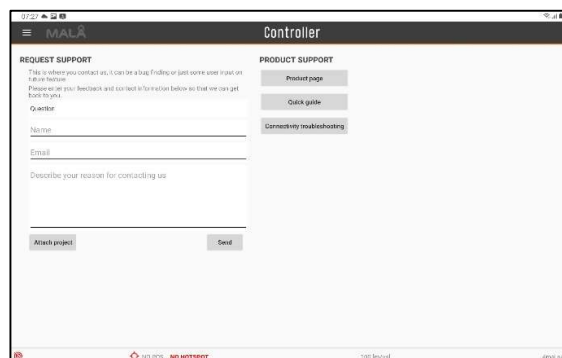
07:27

MALÅ

Controller

REQUEST SUPPORT

This is where you contact us, it can be a bug finding or just some user input on future feature.

Please enter your feedback and contact information below so that we can get back to you.

Question

Name

Email

Describe your reason for contacting us

Attach project

Send

PRODUCT SUPPORT

Product page

Quick guide

Connectivity troubleshooting

NO GPS NO HOTSPOT

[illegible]

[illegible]